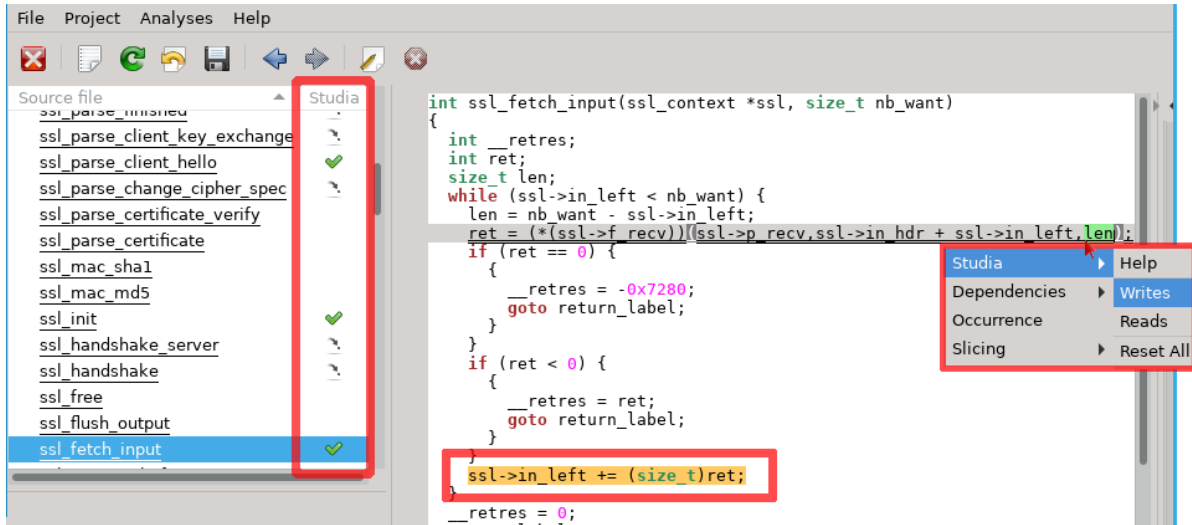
File Project Analyses Help

Source file | Studia
ssl_parse_finished
ssl_parse_client_key_exchange
ssl_parse_client_hello
ssl_parse_change_cipher_spec
ssl_parse_certificate_verify
ssl_parse_certificate
ssl_mac_sha1
ssl_mac_md5
ssl_init
ssl_handshake_server
ssl_handshake
ssl_free
ssl_flush_output
ssl_fetch_input

int ssl_fetch_input(ssl_context *ssl, size_t nb_want)
{
  int __retres;
  int ret;
  size_t len;
  while (ssl->in_left < nb_want) {
    len = nb_want - ssl->in_left;
    ret = (*(ssl->f_recv))(ssl->p_recv,ssl->in_hdr + ssl->in_left,len);
    if (ret == 0) {
      {
        __retres = -0x7280;
        goto return_label;
      }
    }
    if (ret < 0) {
      {
        __retres = ret;
        goto return_label;
      }
    }
    ssl->in_left += (size_t)ret;
  }
  __retres = 0;

Studia
Dependencies
Occurrence
Slicing

Help
Writes
Reads
Reset All